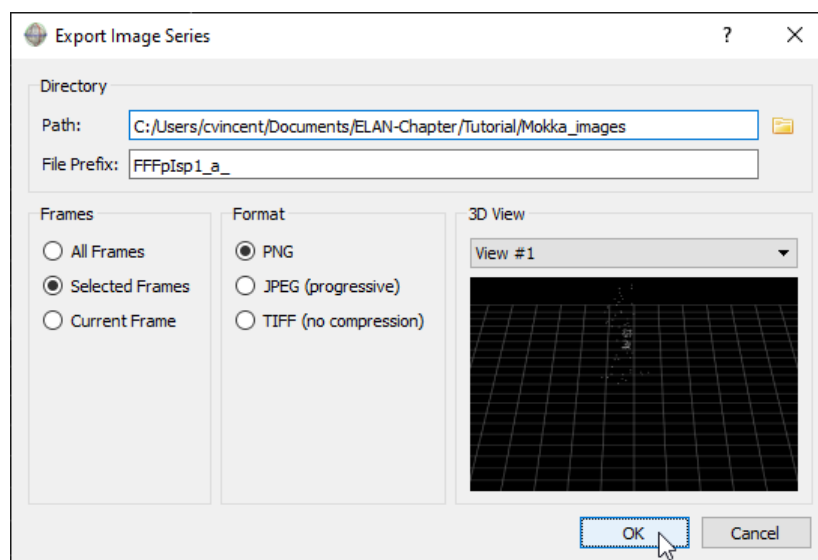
Export Image Series

?

X

Directory

Path: C:/Users/cvincent/Documents/ELAN-Chapter/Tutorial/Mokka_images

File Prefix: FFFpIsp1_a_

Frames

All Frames

Selected Frames

Current Frame

Format

PNG

JPEG (progressive)

TIFF (no compression)

3D View

View #1

OK

Cancel